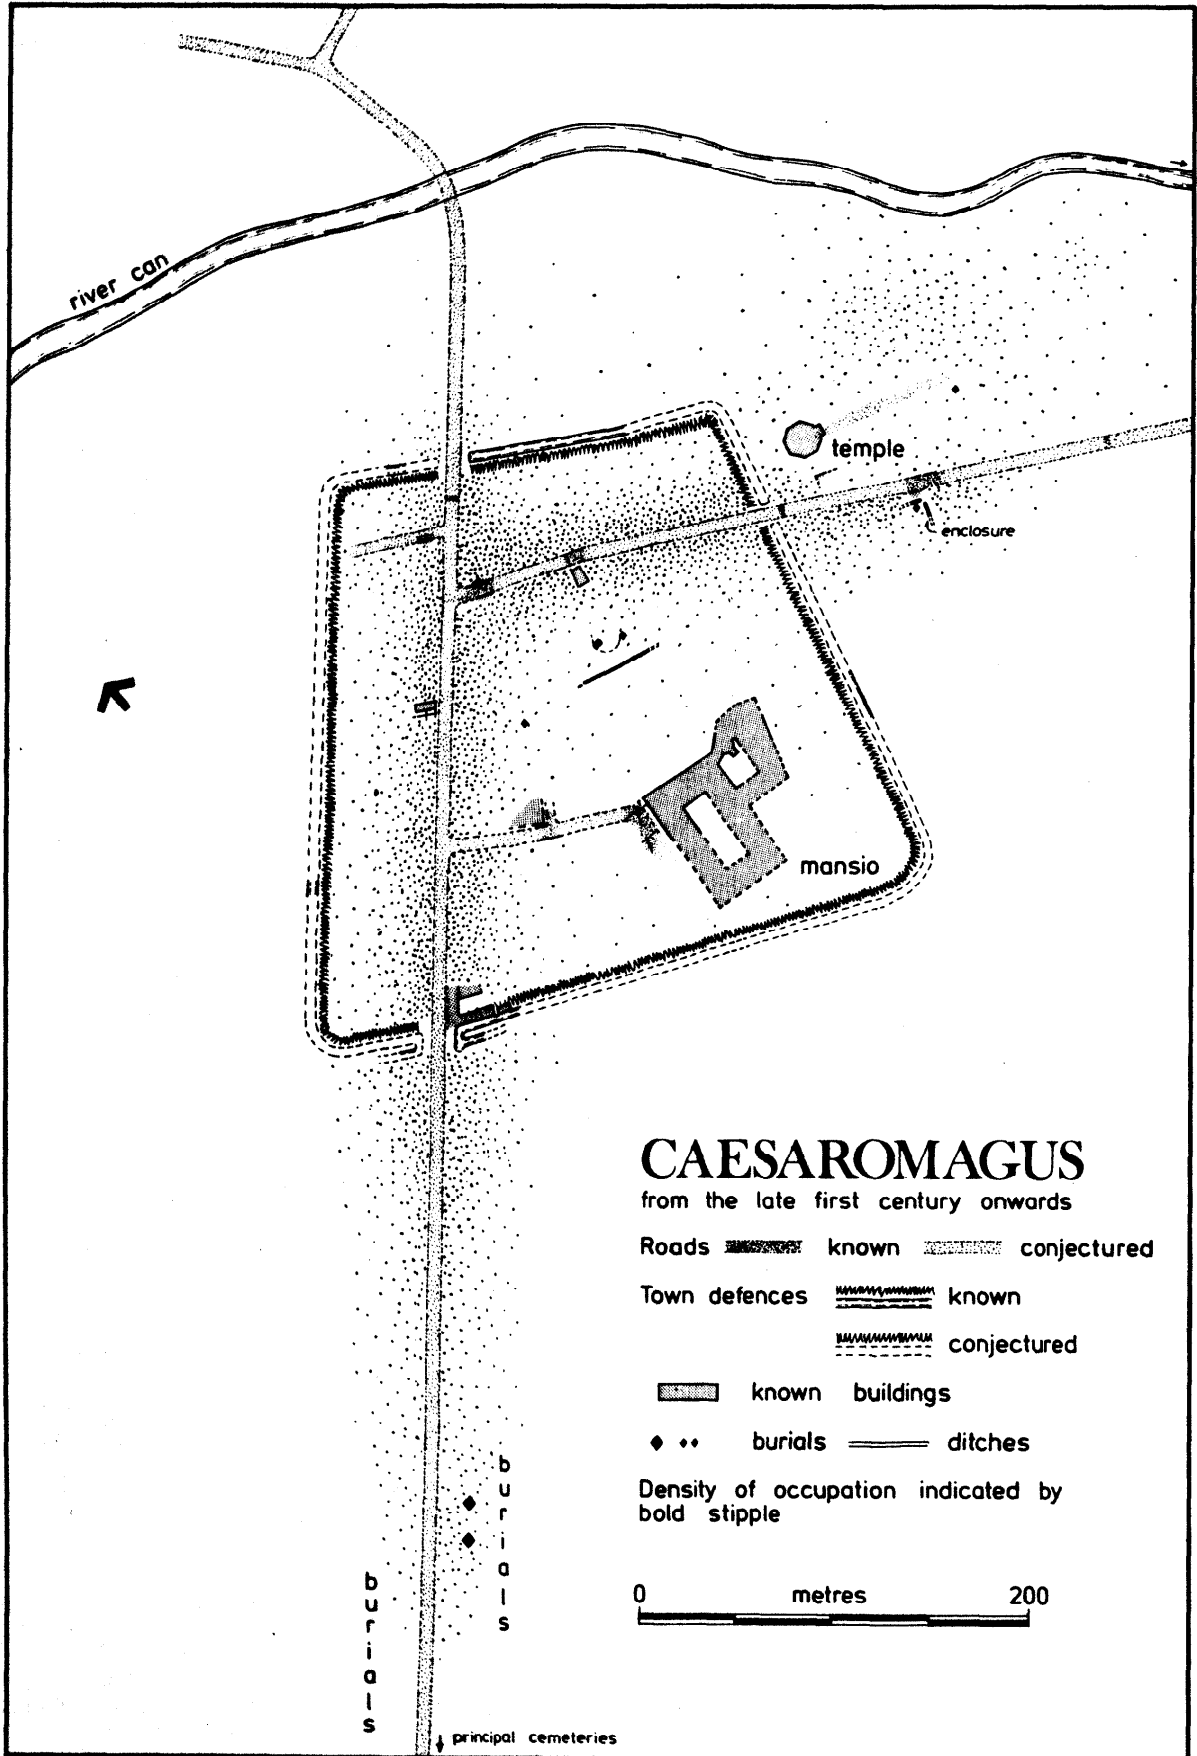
river can

temple

enclosure

mansio

CAESAROMAGUS
from the late first century onwards

Roads known conjectured

Town defences known

conjectured

known buildings

burials ditches

Density of occupation indicated by bold stipple

0 metres 200

burials

burials

principal cemeteries